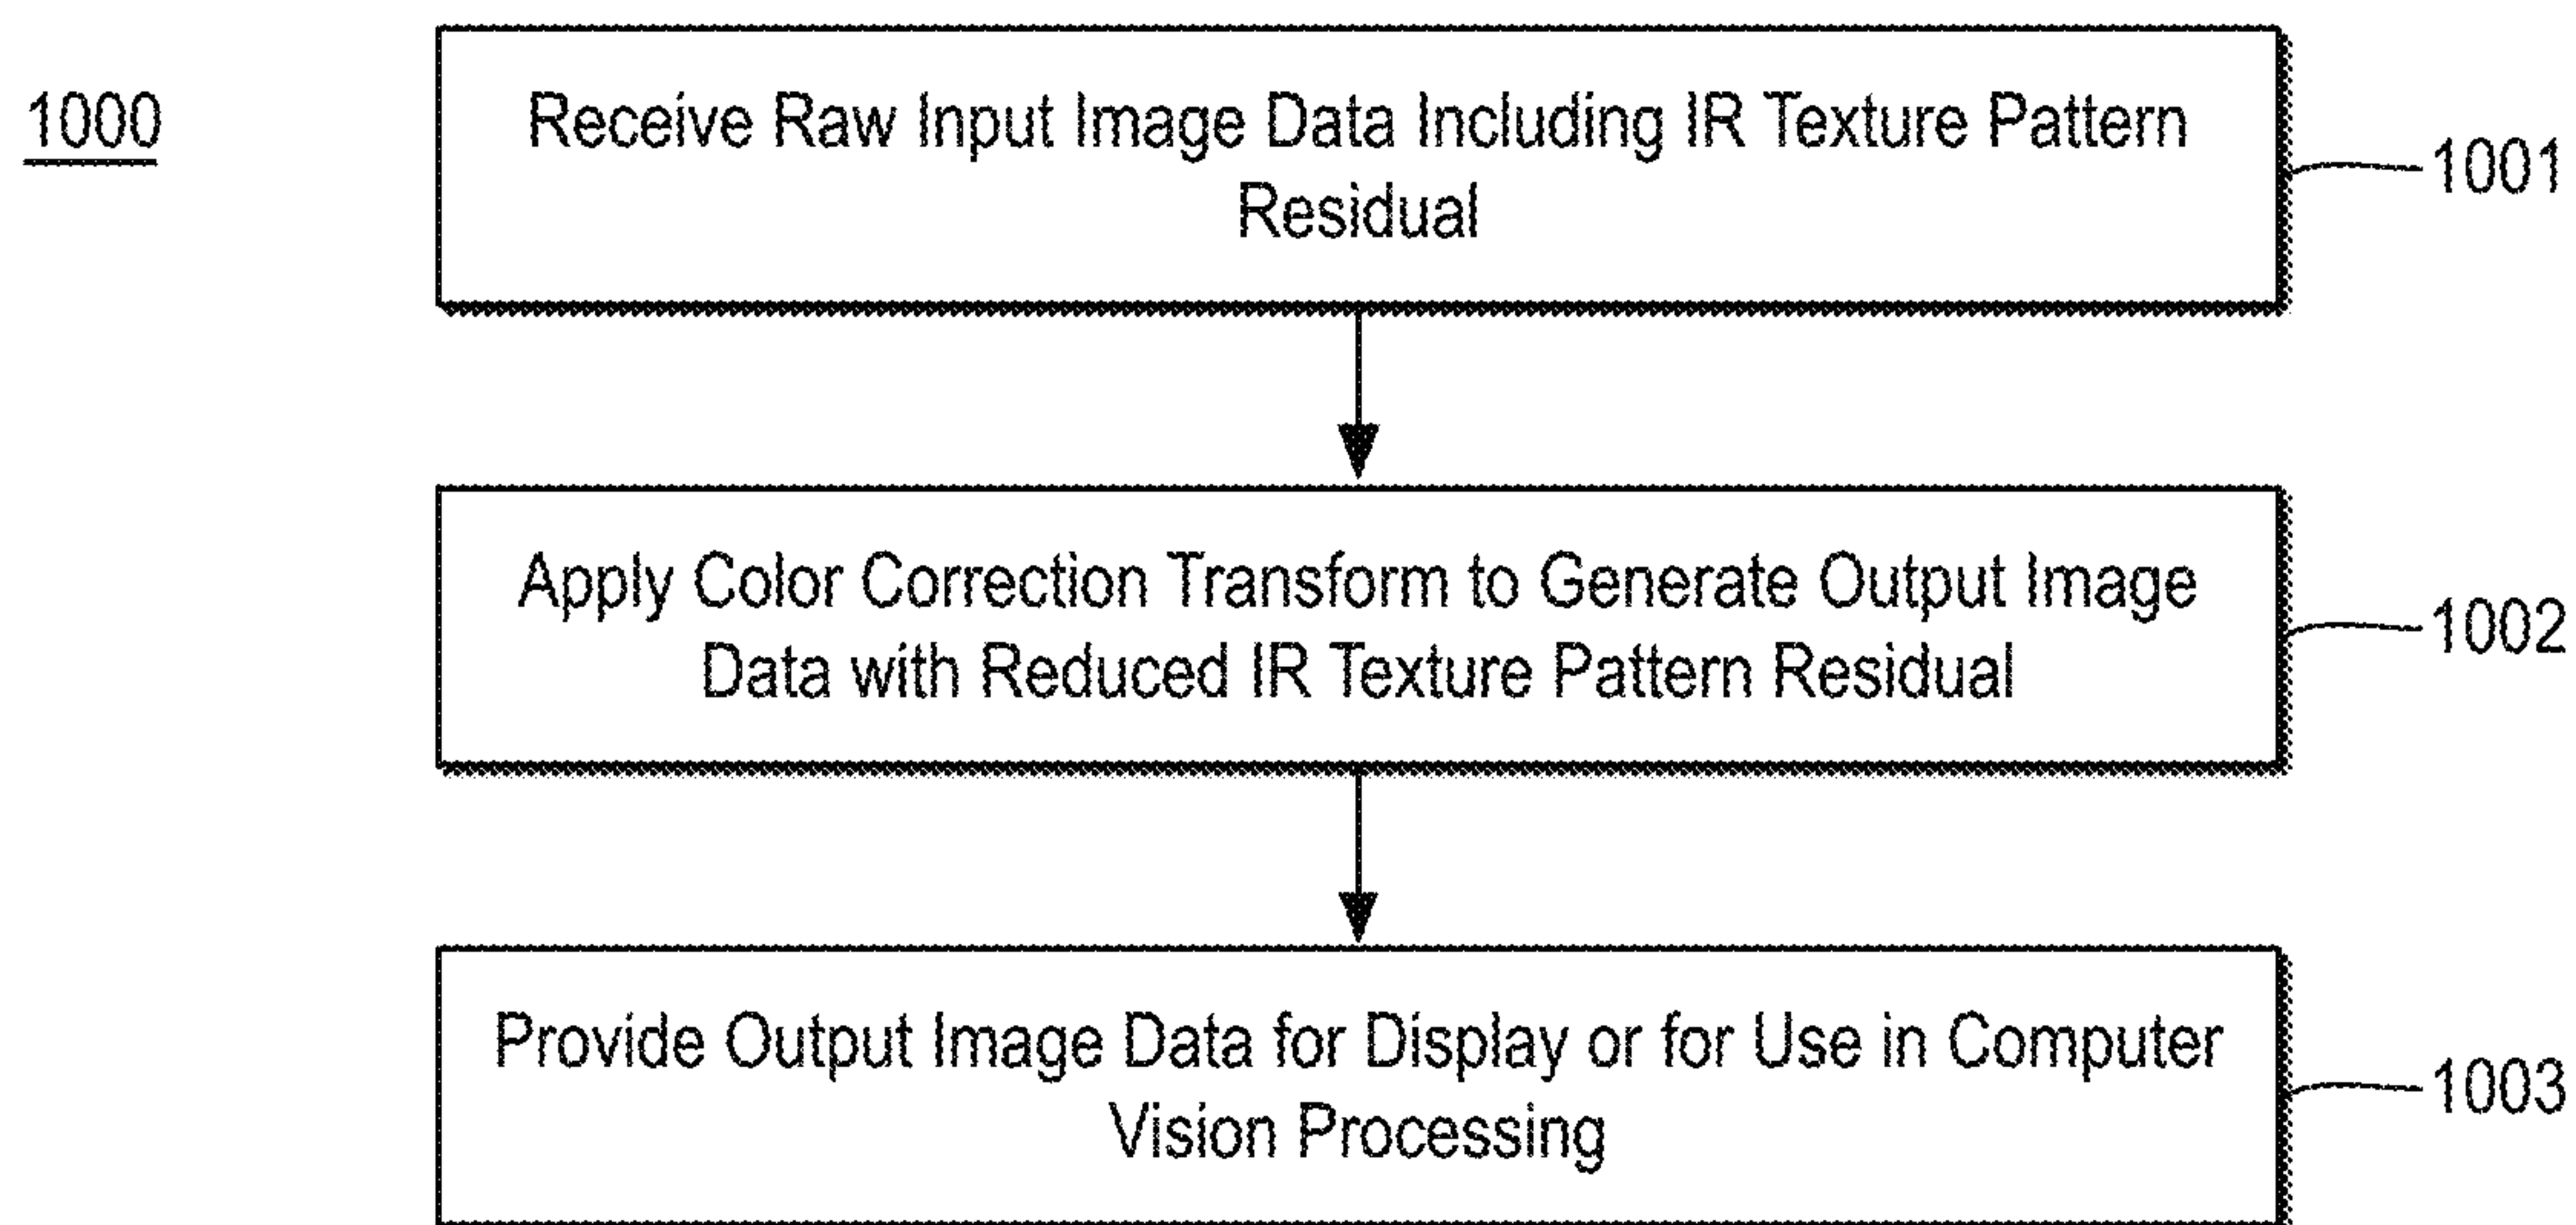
1000

Receive Raw Input Image Data Including IR Texture Pattern Residual

1001

Apply Color Correction Transform to Generate Output Image Data with Reduced IR Texture Pattern Residual

1002

Provide Output Image Data for Display or for Use in Computer Vision Processing

1003